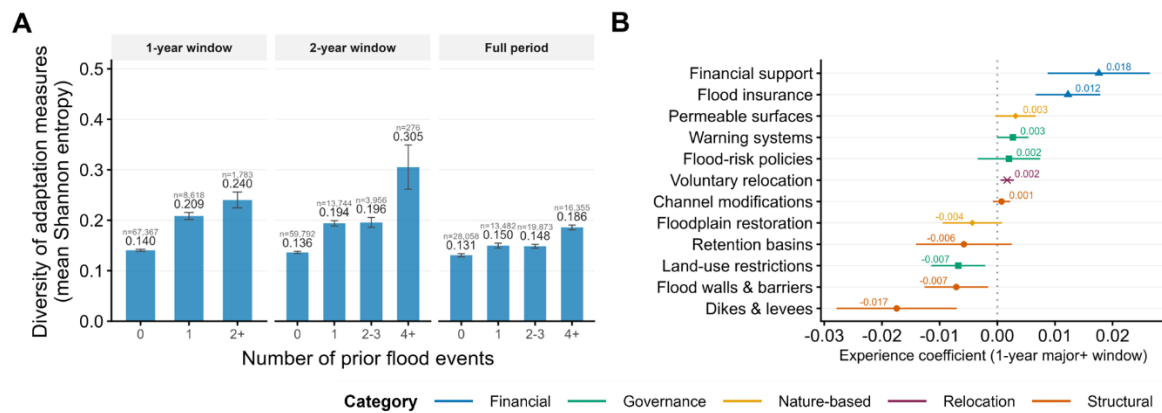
A

1-year window

2-year window

Full period

Diversity of adaptation measures (mean Shannon entropy)

0.5
0.4
0.3
0.2
0.1
0.0

n=67,367
0.140

n=8,618
0.209

n=1,783
0.240

n=59,792
0.136

n=13,744
0.194

n=3,956
0.196

n=276
0.305

n=28,058
0.131

n=13,482
0.150

n=19,873
0.148

n=16,355
0.186

0 1 2+

0 1 2-3 4+

0 1 2-3 4+

Number of prior flood events

B

Financial support 0.018
Flood insurance 0.012
Permeable surfaces 0.003
Warning systems 0.003
Flood-risk policies 0.002
Voluntary relocation 0.002
Channel modifications 0.001
Floodplain restoration -0.004
Retention basins -0.006
Land-use restrictions -0.007
Flood walls & barriers -0.007
Dikes & levees -0.017

-0.03 -0.02 -0.01 0.00 0.01 0.02

Experience coefficient (1-year major+ window)

Category Financial Governance Nature-based Relocation Structural